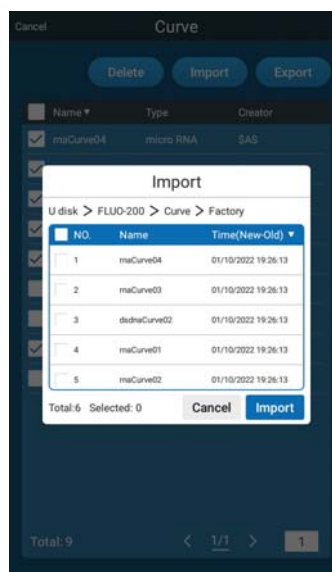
Cancel

Curve

Delete Import Export

Name ▾ Type Creator

maCurve04 micro RNA SAS

Import

U disk > FLUO-200 > Curve > Factory

| NO. | Name | Time(New-Old) ▾ |
|---|---|---|
| 1 | rnaCurve04 | 01/10/2022 19:26:13 |
| 2 | rnaCurve03 | 01/10/2022 19:26:13 |
| 3 | dsdnaCurve02 | 01/10/2022 19:26:13 |
| 4 | rnaCurve01 | 01/10/2022 19:26:13 |
| 5 | rnaCurve02 | 01/10/2022 19:26:13 |

Total:6 Selected: 0

Cancel Import

Total: 9

< 1/1 > 1